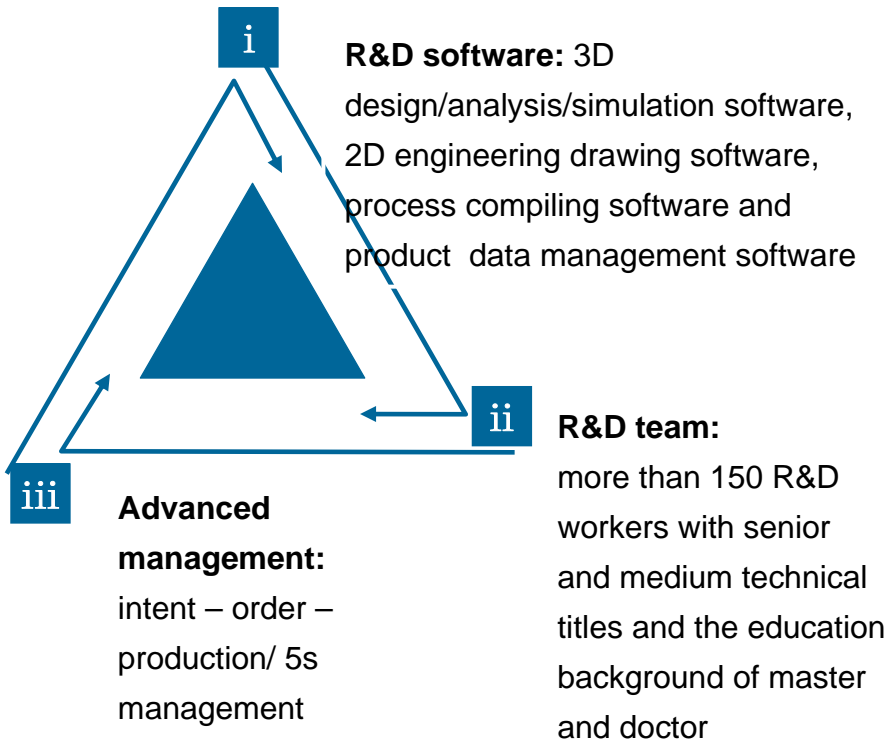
i

**R&D software:** 3D design/analysis/simulation software, 2D engineering drawing software, process compiling software and product data management software

ii

**R&D team:** more than 150 R&D workers with senior and medium technical titles and the education background of master and doctor

iii

**Advanced management:** intent – order – production/ 5s management